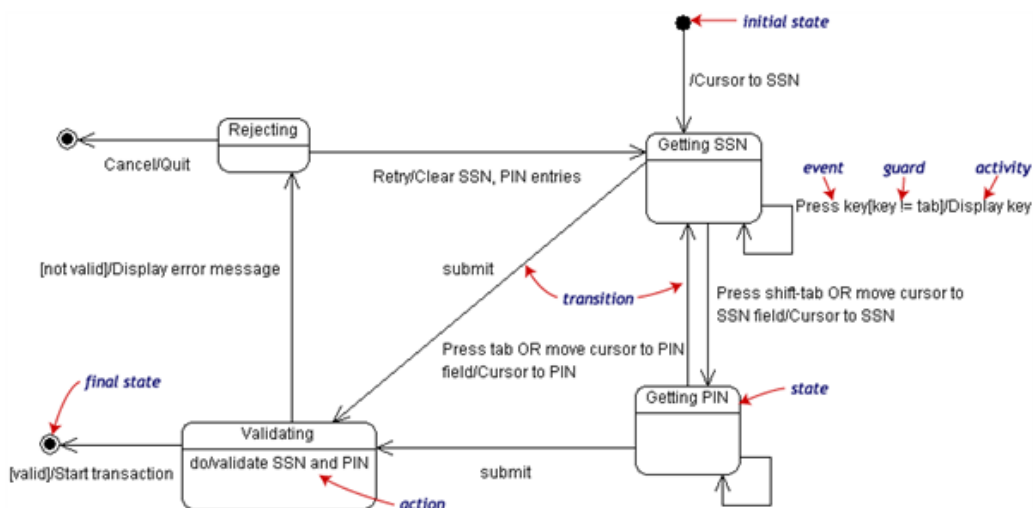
initial state

/Cursor to SSN

Rejecting

Cancel/Quit

Retry/Clear SSN, PIN entries

Getting SSN

event guard activity

Press key[key != tab]/Display key

[not valid]/Display error message

submit

transition

Press shift-tab OR move cursor to SSN field/Cursor to SSN

Press tab OR move cursor to PIN field/Cursor to PIN

final state

Getting PIN

state

Validating

do/validate SSN and PIN

[valid]/Start transaction

submit

action